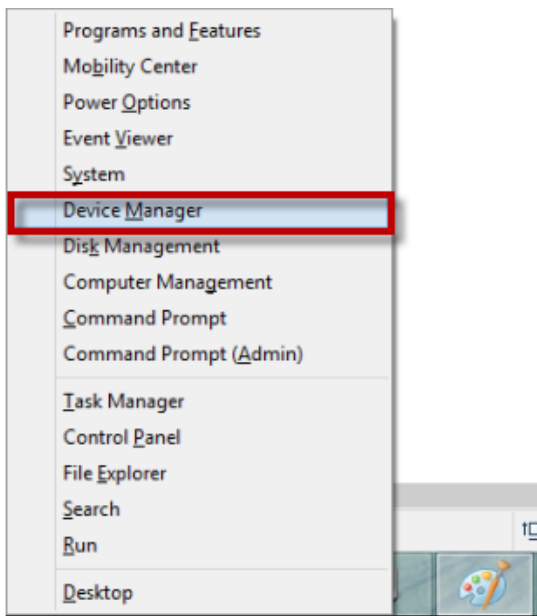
Programs and Features
Mobility Center
Power Options
Event Viewer
System
Device Manager
Disk Management
Computer Management
Command Prompt
Command Prompt (Admin)

Task Manager
Control Panel
File Explorer
Search
Run

Desktop